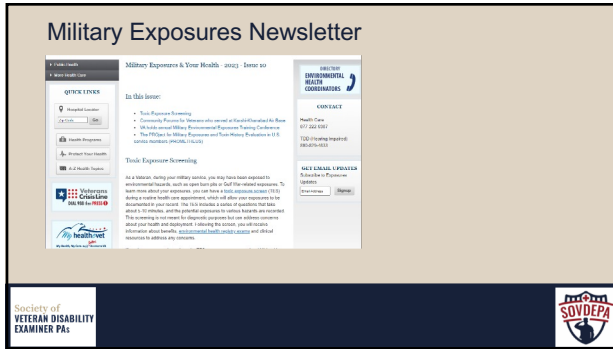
Military Exposures Newsletter

Public Health
More Health Care

QUICK LINKS

Hospital Locator
Go

Health Programs

Protect Your Health

A-Z Health Topics

Veterans Crisis Line

My healthevet

Military Exposures & Your Health - 2023 - Issue 10

In this issue:

• Toxic Exposure Screening
• Community Forums for Veterans who served at Karshi-Khanabad Air Base
• VA hosts annual Military Environmental Exposures Training Conference
• The PROgram for Military Exposures and Toxic History Evaluation in U.S. service members (PROMETHEUS)

Toxic Exposure Screening

As a Veteran, during your military service, you may have been exposed to environmental hazards, such as open burn pits or Gulf War-related exposures. To learn more about your exposures, you can have a toxic exposure screen (TES) during a routine health care appointment, which will allow your exposures to be documented in your record. The TES includes a series of questions that take about 5-10 minutes, and the potential exposures to various hazards are recorded. This screening is not meant for diagnostic purposes but can address concerns about your health and deployment. Following this screen, you will receive information about benefits, environmental health registry exams and clinical resources to address any concerns.

DIRECTORY
ENVIRONMENTAL HEALTH COORDINATORS

CONTACT

Health Care
877-222-8387

TDD (Hearing Impaired)
800-829-4833

GET EMAIL UPDATES
Subscribe to Exposures Updates
Email Address
Signup

Society of
VETERAN DISABILITY
EXAMINER PAs

SOVDEPA